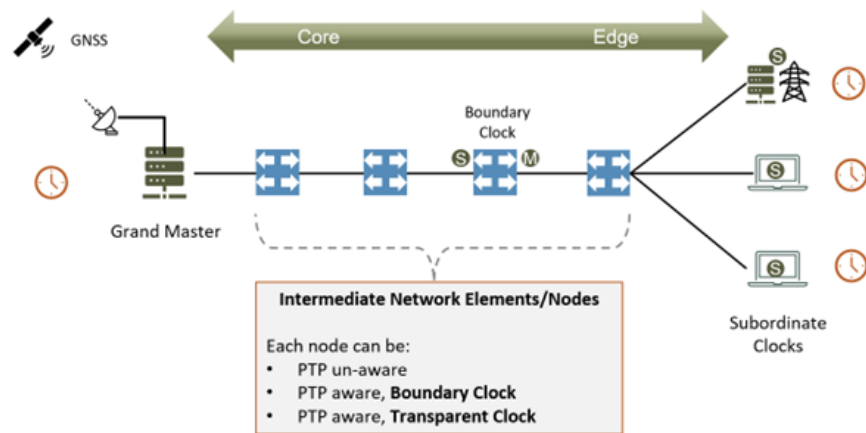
GNSS

Core

Edge

S

Boundary Clock

S

M

Grand Master

S

S

Intermediate Network Elements/Nodes

Each node can be:
• PTP un-aware
• PTP aware, **Boundary Clock**
• PTP aware, **Transparent Clock**

Subordinate Clocks